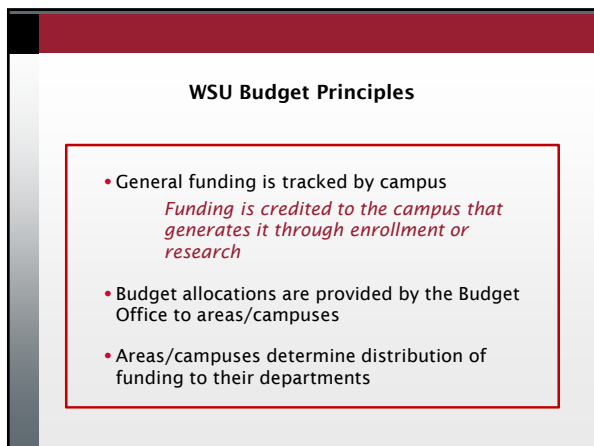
WSU Budget Principles

• General funding is tracked by campus

*Funding is credited to the campus that generates it through enrollment or research*

• Budget allocations are provided by the Budget Office to areas/campuses

• Areas/campuses determine distribution of funding to their departments